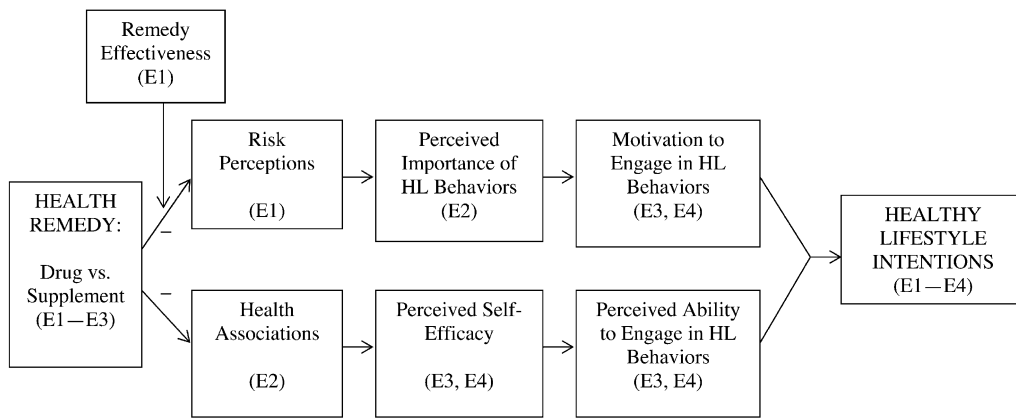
Remedy Effectiveness (E1)

HEALTH REMEDY:

Drug vs. Supplement (E1—E3)

–

–

Risk Perceptions

(E1)

Perceived Importance of HL Behaviors (E2)

Motivation to Engage in HL Behaviors (E3, E4)

Health Associations

(E2)

Perceived Self-Efficacy

(E3, E4)

Perceived Ability to Engage in HL Behaviors (E3, E4)

HEALTHY LIFESTYLE INTENTIONS (E1—E4)